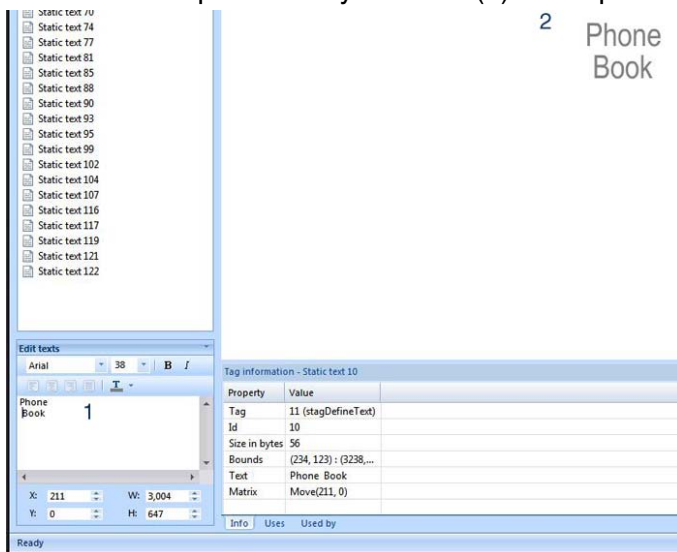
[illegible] (1) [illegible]

Static text 70
Static text 74
Static text 77
Static text 81
Static text 85
Static text 88
Static text 90
Static text 93
Static text 95
Static text 99
Static text 102
Static text 104
Static text 107
Static text 116
Static text 117
Static text 119
Static text 121
Static text 122

2

Phone
Book

Edit texts
Arial
38
B I

Phone
Book

1

X: 211
W: 3,004
Y: 0
H: 647

Tag information - Static text 10

| Property | Value |
|---|---|
| Tag | 11 (stagDefineText) |
| Id | 10 |
| Size in bytes | 56 |
| Bounds | (234, 123) : (3238,... |
| Text | Phone Book |
| Matrix | Move(211, 0) |

Info Uses Used by

Ready